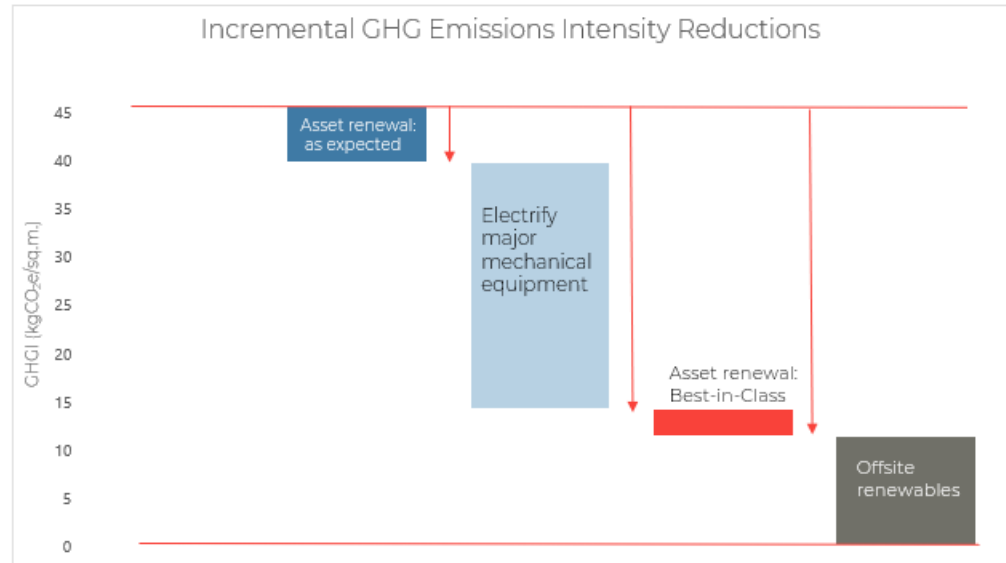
Incremental GHG Emissions Intensity Reductions

GHGI (kgCO$_2$e/sq.m.)

45
40
35
30
25
20
15
10
5
0

Asset renewal: as expected

Electrify major mechanical equipment

Asset renewal: Best-in-Class

Offsite renewables